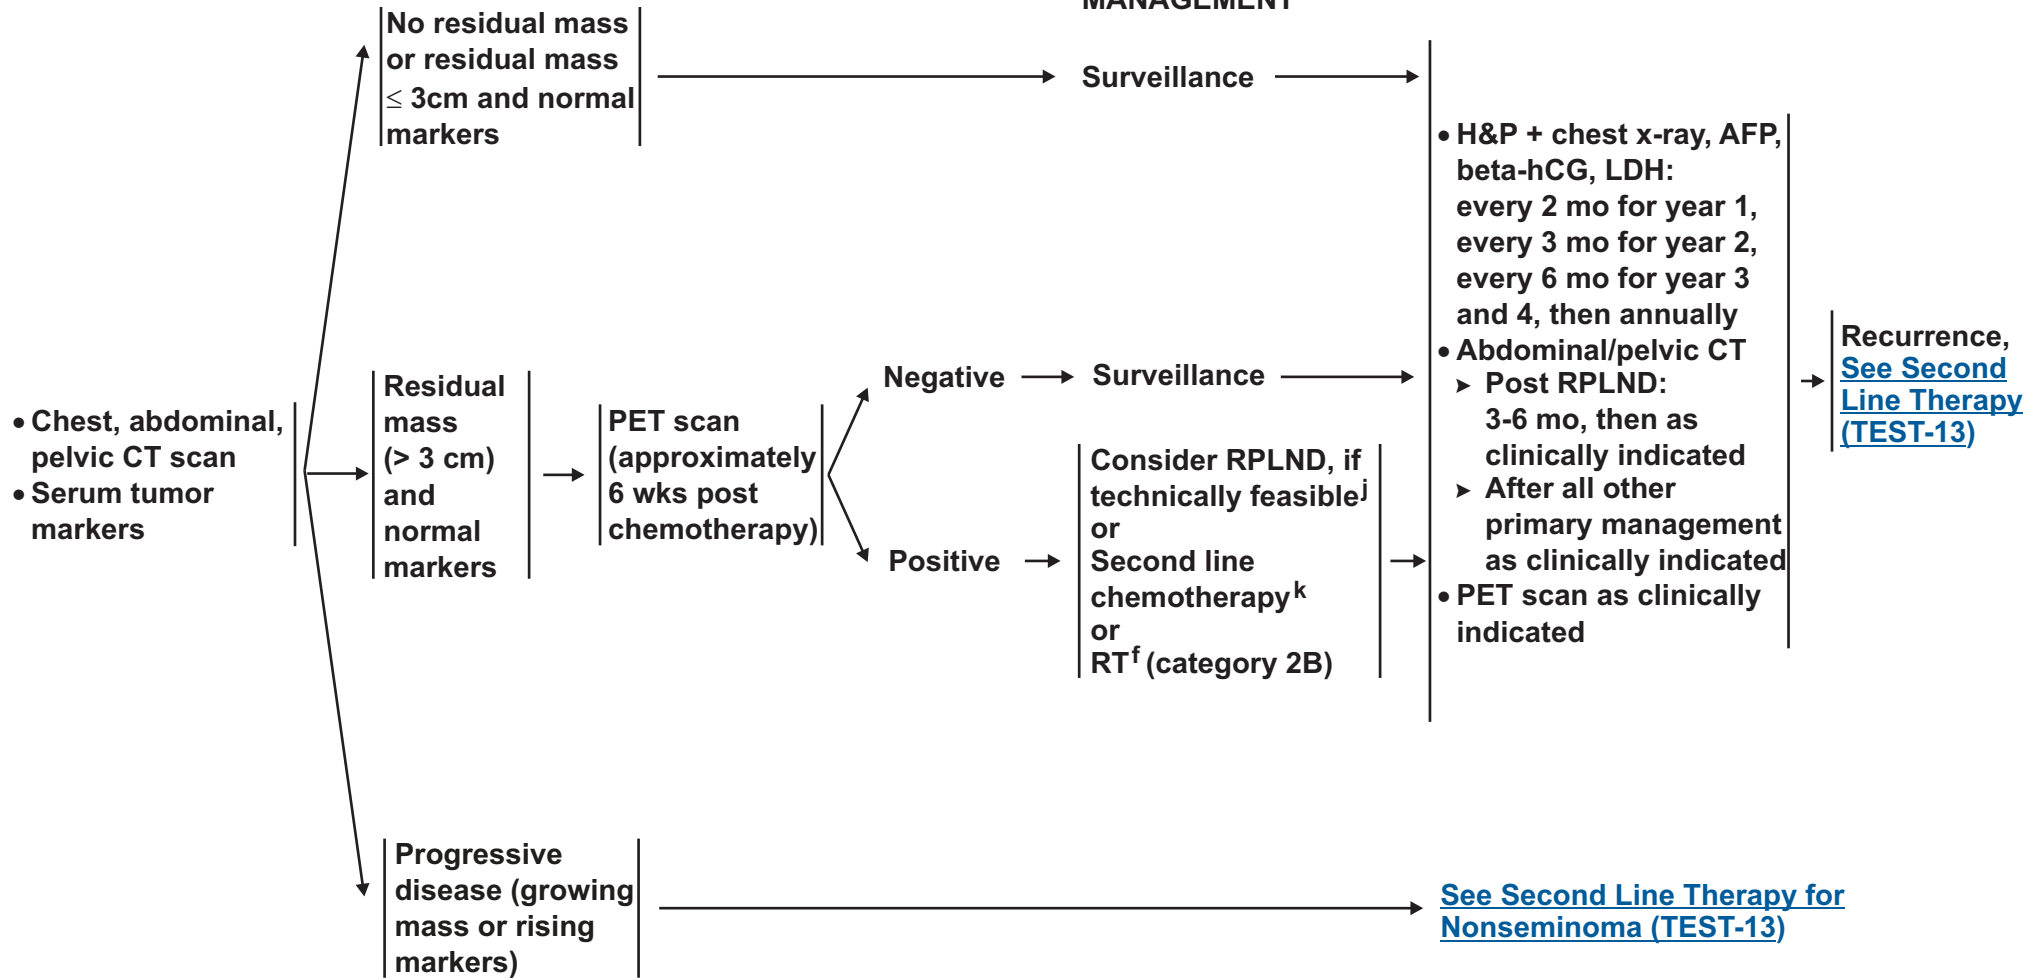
MANAGEMENT

• Chest, abdominal, pelvic CT scan
• Serum tumor markers

No residual mass or residual mass $\leq$ 3cm and normal markers

Surveillance

Residual mass (> 3 cm) and normal markers

PET scan (approximately 6 wks post chemotherapy)

Negative

Surveillance

Positive

Consider RPLND, if technically feasible$^{j}$
or
Second line chemotherapy$^{k}$
or
RT$^{f}$ (category 2B)

• H&P + chest x-ray, AFP, beta-hCG, LDH: every 2 mo for year 1, every 3 mo for year 2, every 6 mo for year 3 and 4, then annually
• Abdominal/pelvic CT
‣ Post RPLND: 3-6 mo, then as clinically indicated
‣ After all other primary management as clinically indicated
• PET scan as clinically indicated

Recurrence, See Second Line Therapy (TEST-13)

Progressive disease (growing mass or rising markers)

See Second Line Therapy for Nonseminoma (TEST-13)